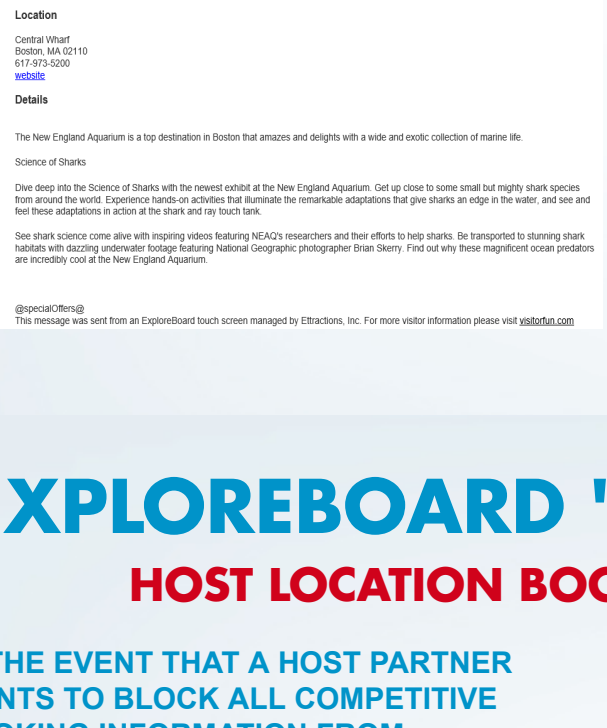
Location

Central Wharf
Boston, MA 02110
617-973-5200
website

Details

The New England Aquarium is a top destination in Boston that amazes and delights with a wide and exotic collection of marine life.

Science of Sharks

Dive deep into the Science of Sharks with the newest exhibit at the New England Aquarium. Get up close to some small but mighty shark species from around the world. Experience hands-on activities that illuminate the remarkable adaptations that give sharks an edge in the water, and see and feel these adaptations in action at the shark and ray touch tank.

See shark science come alive with inspiring videos featuring NEAQ's researchers and their efforts to help sharks. Be transported to stunning shark habitats with dazzling underwater footage featuring National Geographic photographer Brian Skerry. Find out why these magnificent ocean predators are incredibly cool at the New England Aquarium.

@specialOffers@
This message was sent from an ExploreBoard touch screen managed by Ettractions, Inc. For more visitor information please visit visitorfun.com

XPLOREBOARD '

HOST LOCATION BOO

THE EVENT THAT A HOST PARTNER
NTS TO BLOCK ALL COMPETITIVE
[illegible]